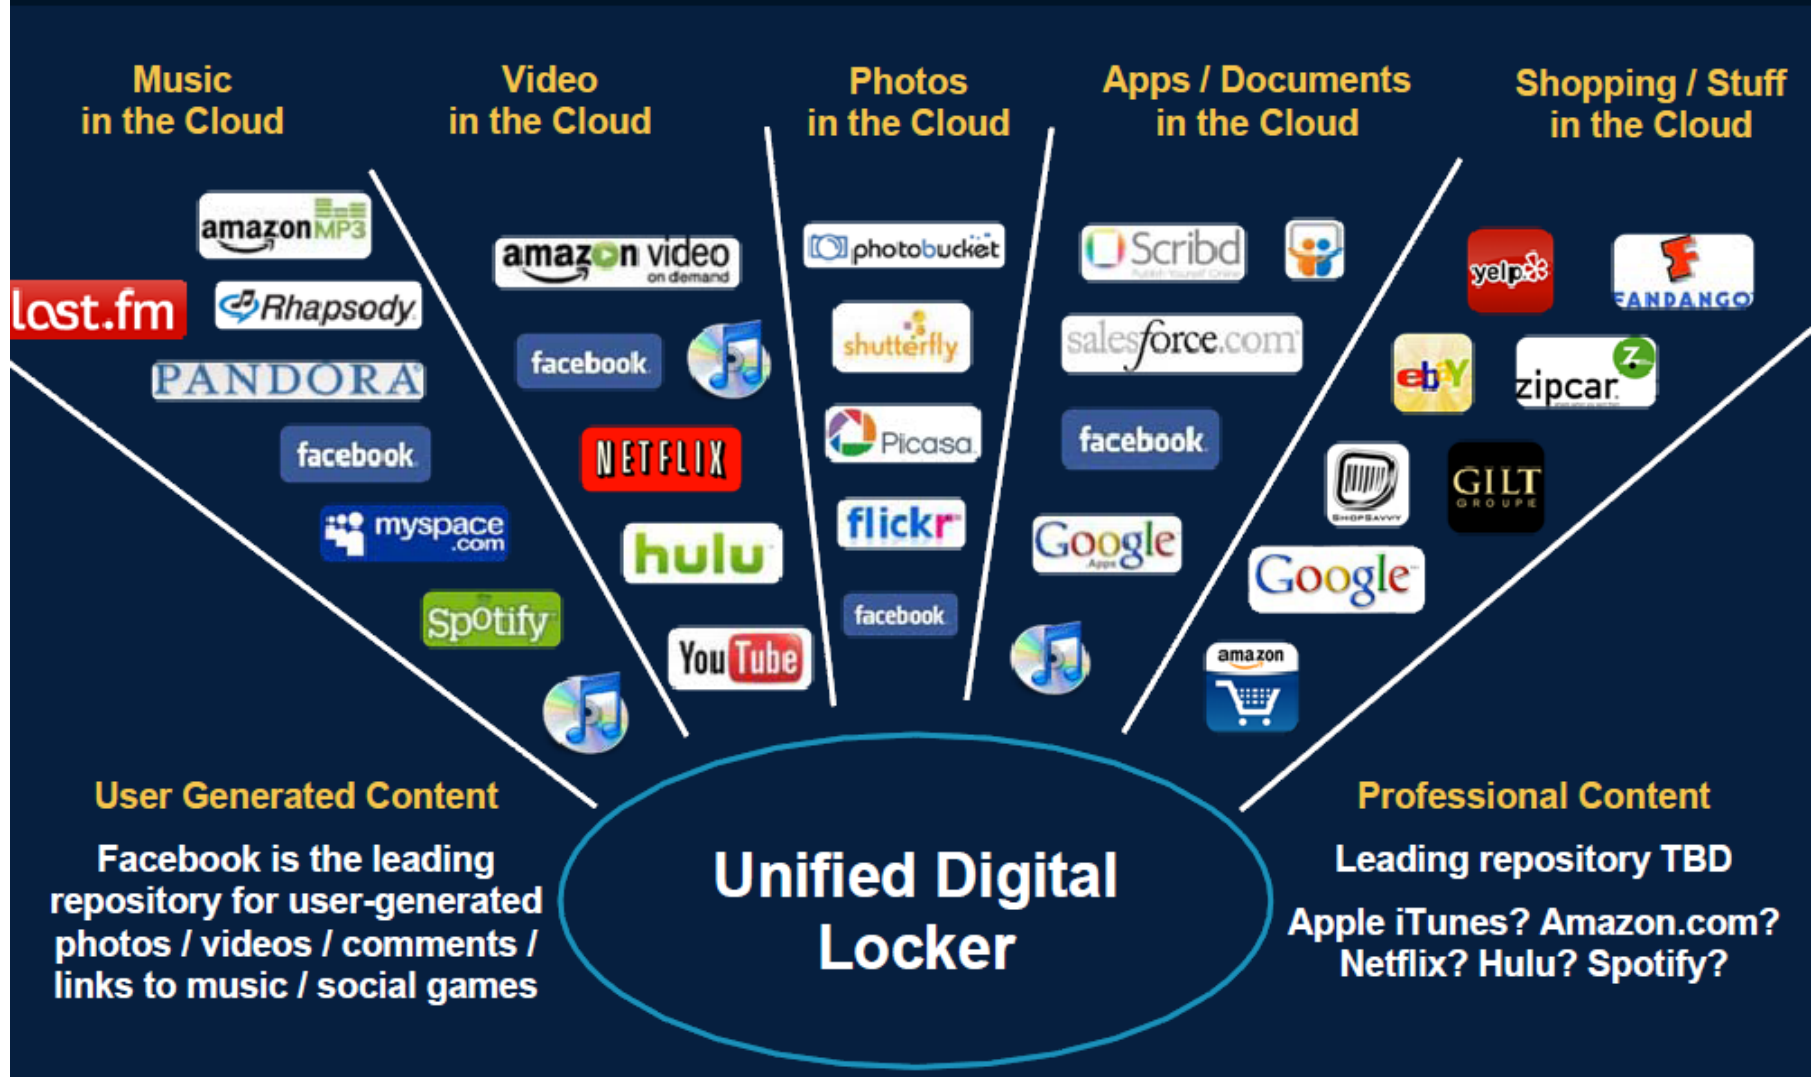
Music in the Cloud

Video in the Cloud

Photos in the Cloud

Apps / Documents in the Cloud

Shopping / Stuff in the Cloud

amazon MP3

last.fm

Rhapsody

PANDORA

facebook

myspace.com

Spotify

amazon video on demand

facebook

NETFLIX

hulu

YouTube

photobucket

shutterfly

Picasa

flickr

facebook

Scribd

salesforce.com

facebook

Google Apps

yelp

FANDANGO

ebY

zipcar

SHOPSAVVY

GILT GROUPE

Google

amazon

User Generated Content

Facebook is the leading repository for user-generated photos / videos / comments / links to music / social games

Unified Digital Locker

Professional Content

Leading repository TBD

Apple iTunes? Amazon.com? Netflix? Hulu? Spotify?